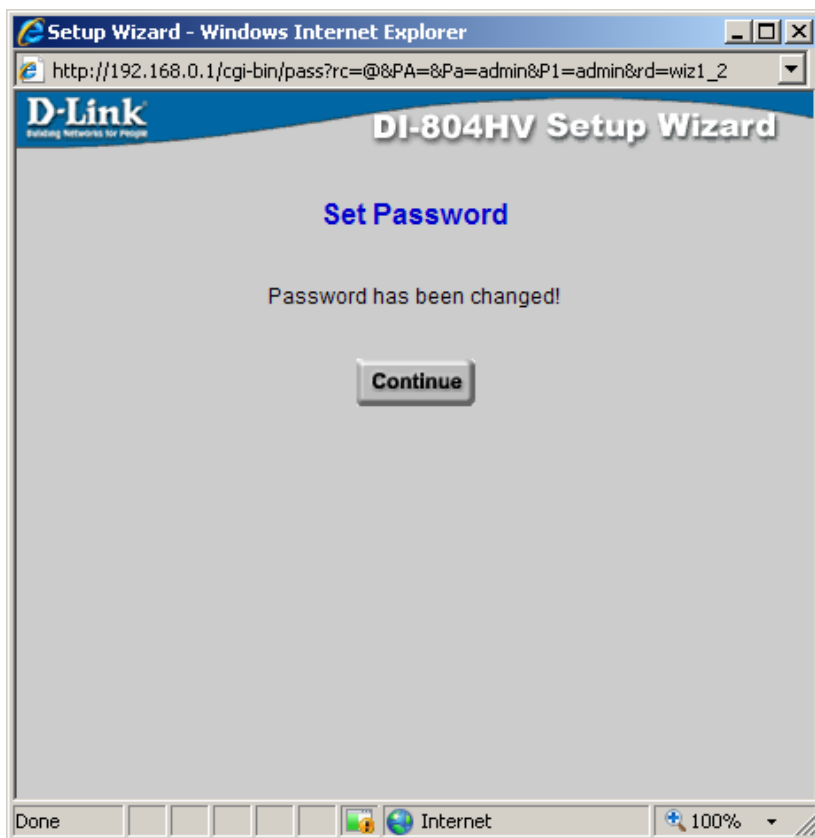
Setup Wizard - Windows Internet Explorer

http://192.168.0.1/cgi-bin/pass?rc=@&PA=&Pa=admin&P1=admin&rd=wiz1_2

D-Link
Building Networks for People

DI-804HV Setup Wizard

Set Password

Password has been changed!

Continue

Done

Internet

100%